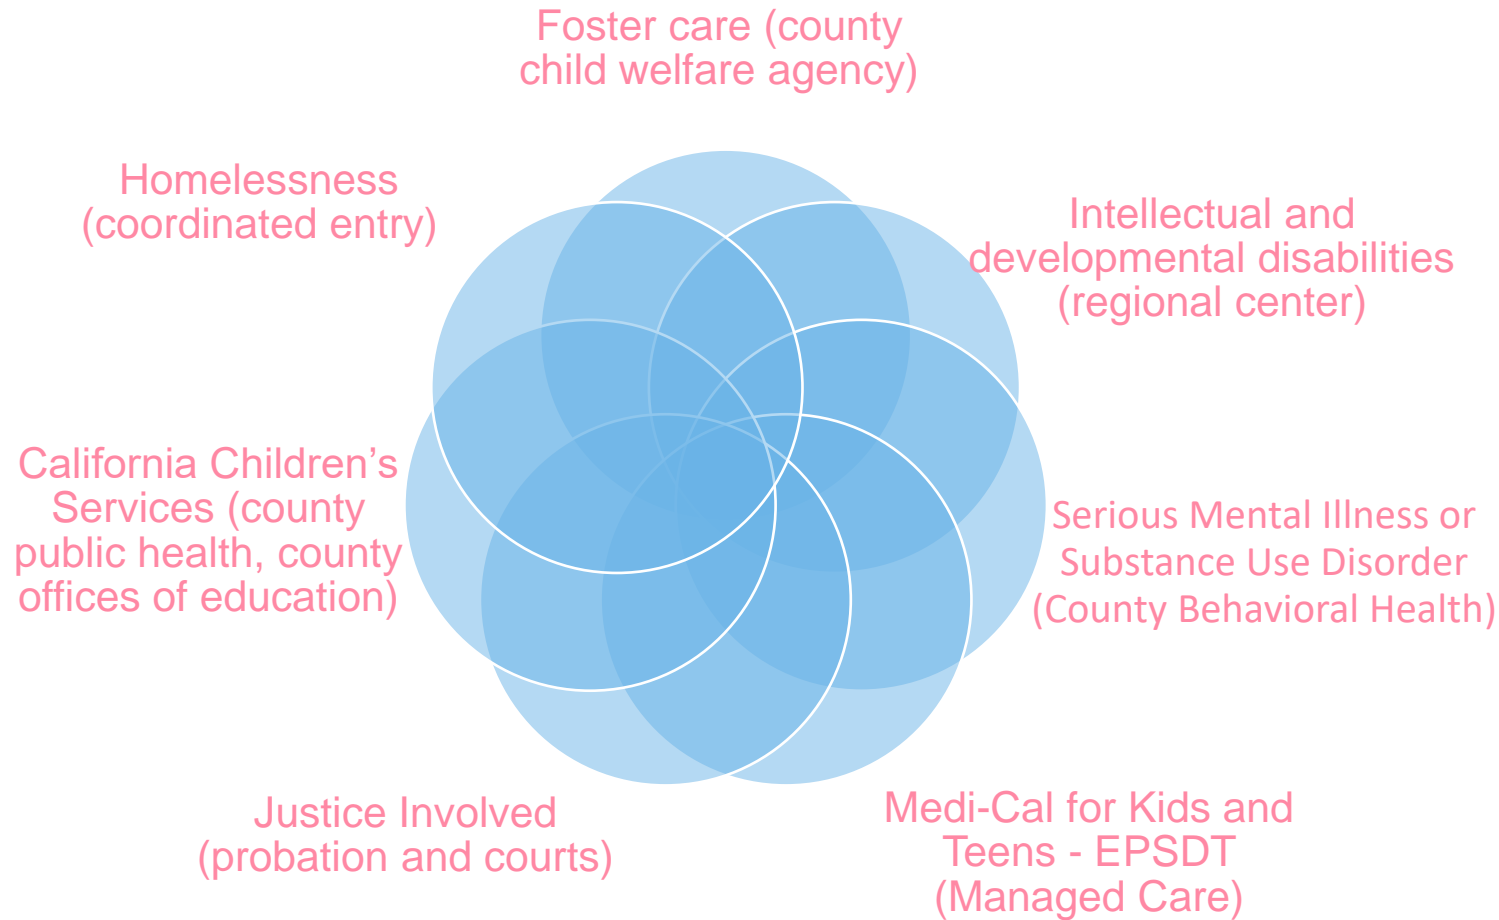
Foster care (county child welfare agency)

Homelessness (coordinated entry)

Intellectual and developmental disabilities (regional center)

California Children's Services (county public health, county offices of education)

Serious Mental Illness or Substance Use Disorder (County Behavioral Health)

Justice Involved (probation and courts)

Medi-Cal for Kids and Teens - EPSDT (Managed Care)